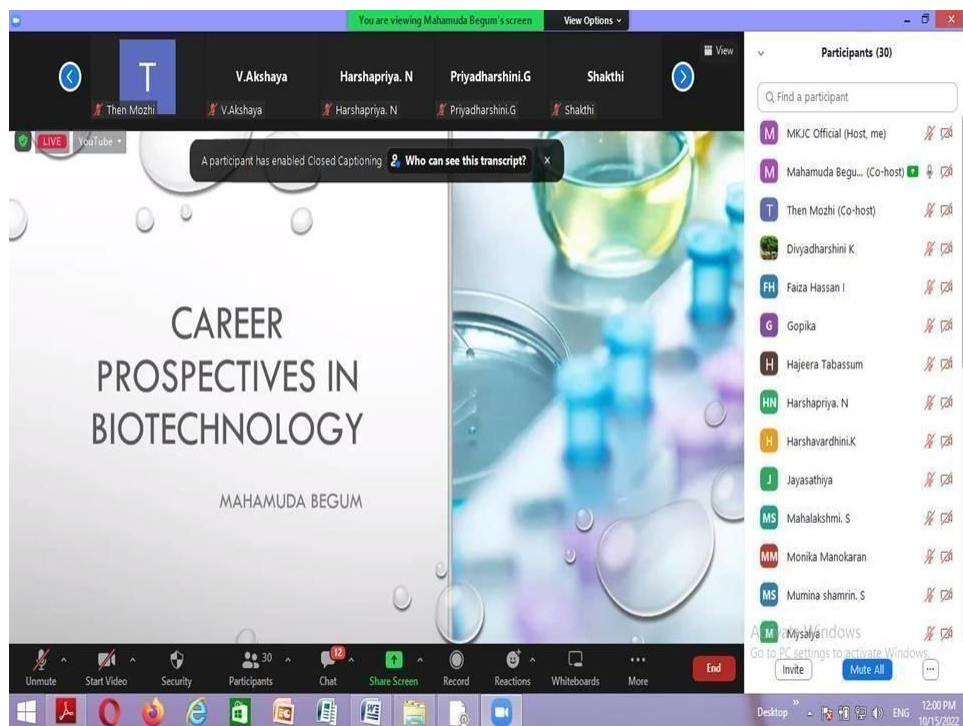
You are viewing Mahamuda Begum's screen View Options

T
Then Mozhi
V.Akshaya
V.Akshaya
Harshapriya. N
Harshapriya. N
Priyadharshini.G
Priyadharshini.G
Shakthi
Shakthi
View

LIVE YouTube

A participant has enabled Closed Captioning Who can see this transcript? ×

CAREER PROSPECTIVES IN BIOTECHNOLOGY

MAHAMUDA BEGUM

Participants (30)

Find a participant

MKJC Official (Host, me)
Mahamuda Begu... (Co-host)
Then Mozhi (Co-host)
Divyadharshini K
Faiza Hassan I
Gopika
Hajeera Tabassum
Harshapriya. N
Harshavardhini.K
Jayasathiya
Mahalakshmi. S
Monika Manokaran
Mumina shamrin. S
Mysalya

Activate Windows
Go to PC settings to activate Windows.

Invite Mute All ...

Unmute Start Video Security 30 Participants 12 Chat Share Screen Record Reactions Whiteboards More End

Desktop ENG 12:00 PM 10/15/2022